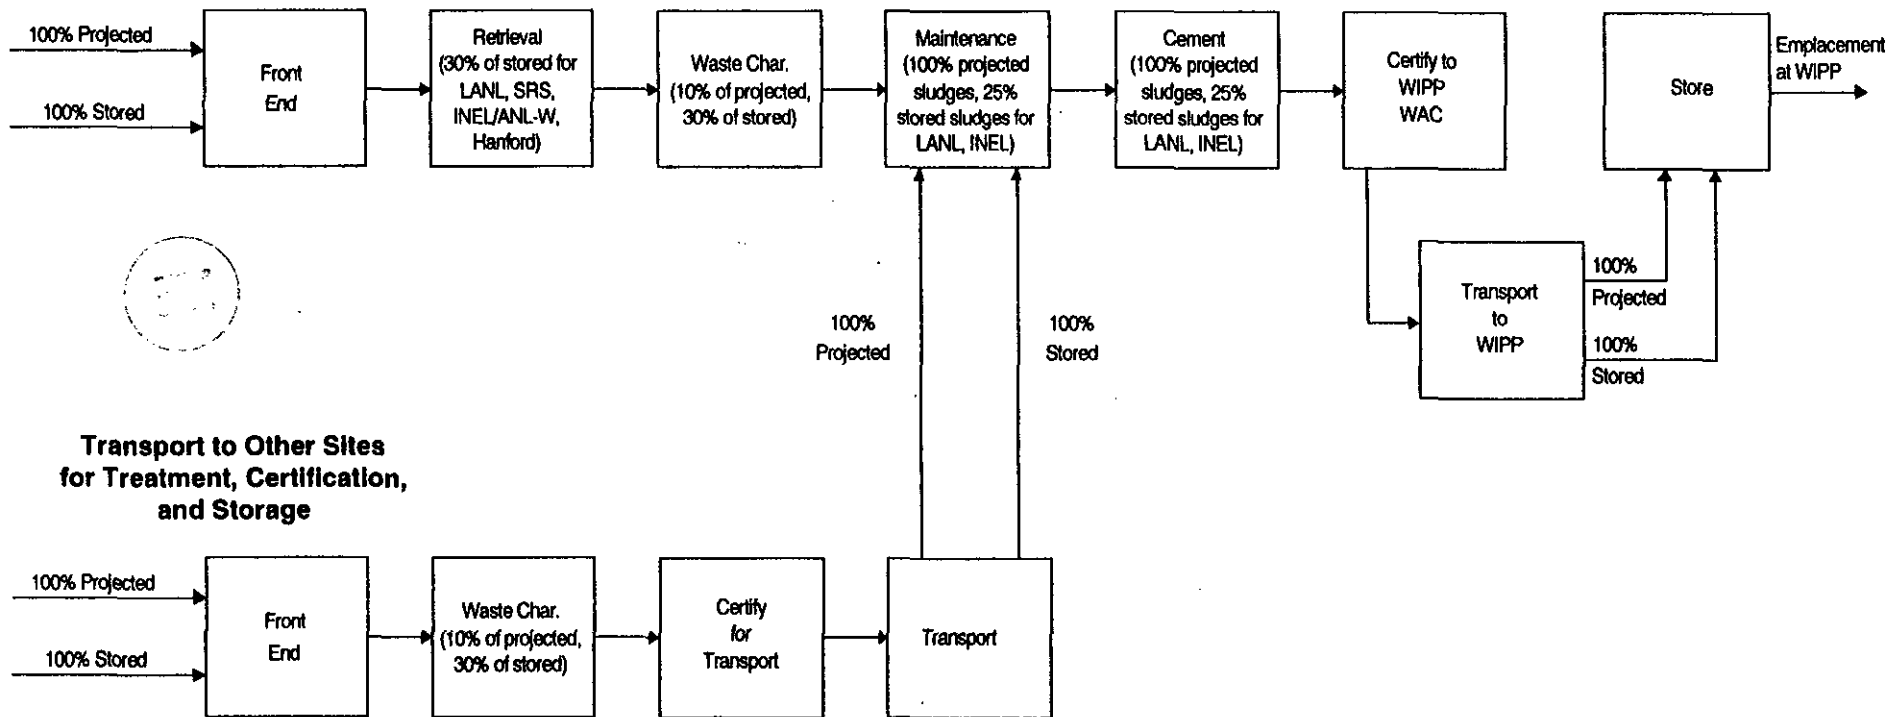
100% Projected

100% Stored

Front End

Retrieval (30% of stored for LANL, SRS, INEL/ANL-W, Hanford)

Waste Char. (10% of projected, 30% of stored)

Maintenance (100% projected sludges, 25% stored sludges for LANL, INEL)

Cement (100% projected sludges, 25% stored sludges for LANL, INEL)

Certify to WIPP WAC

Store

Emplacement at WIPP

Transport to WIPP

100% Projected

100% Stored

100% Projected

100% Stored

Transport to Other Sites for Treatment, Certification, and Storage

100% Projected

100% Stored

Front End

Waste Char. (10% of projected, 30% of stored)

Certify for Transport

Transport